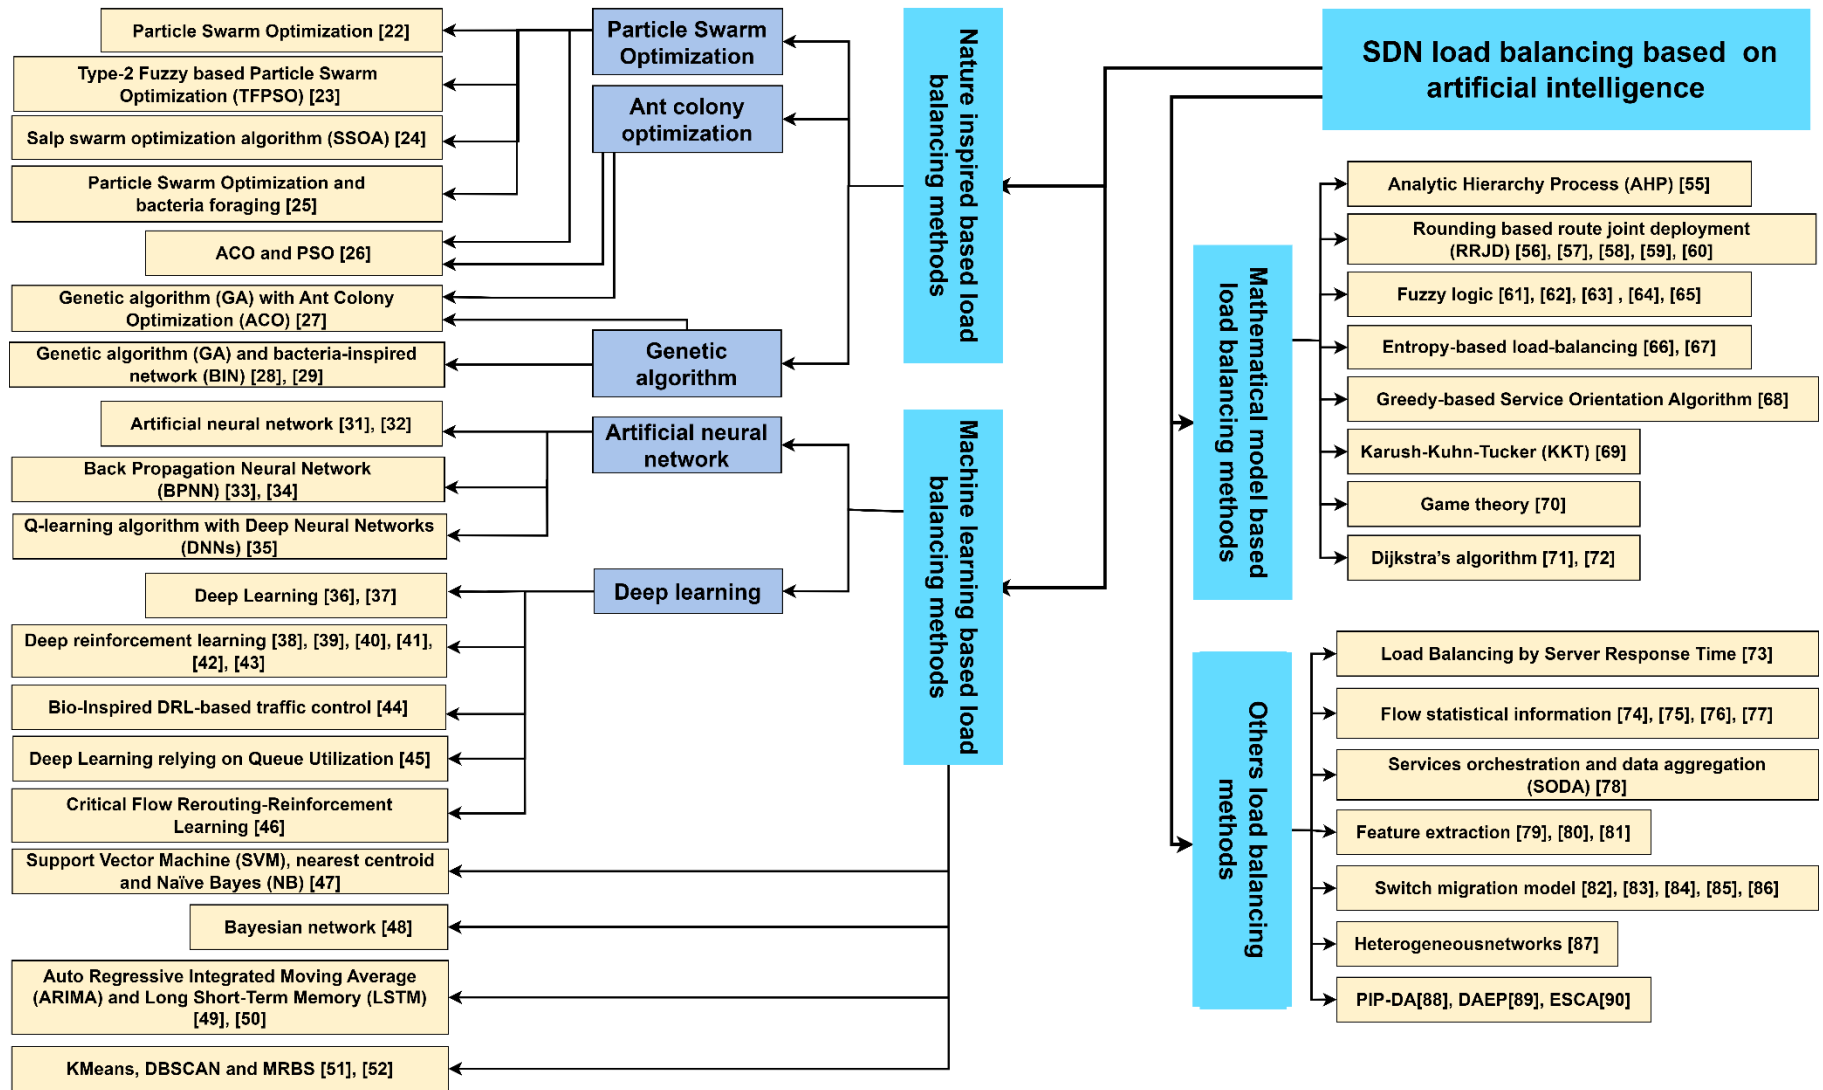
SDN load balancing based on artificial intelligence

Nature inspired based load balancing methods

Particle Swarm Optimization

Ant colony optimization

Genetic algorithm

Particle Swarm Optimization [22]

Type-2 Fuzzy based Particle Swarm Optimization (TFPSO) [23]

Salp swarm optimization algorithm (SSOA) [24]

Particle Swarm Optimization and bacteria foraging [25]

ACO and PSO [26]

Genetic algorithm (GA) with Ant Colony Optimization (ACO) [27]

Genetic algorithm (GA) and bacteria-inspired network (BIN) [28], [29]

Machine learning based load balancing methods

Artificial neural network

Deep learning

Artificial neural network [31], [32]

Back Propagation Neural Network (BPNN) [33], [34]

Q-learning algorithm with Deep Neural Networks (DNNs) [35]

Deep Learning [36], [37]

Deep reinforcement learning [38], [39], [40], [41], [42], [43]

Bio-Inspired DRL-based traffic control [44]

Deep Learning relying on Queue Utilization [45]

Critical Flow Rerouting-Reinforcement Learning [46]

Support Vector Machine (SVM), nearest centroid and Naïve Bayes (NB) [47]

Bayesian network [48]

Auto Regressive Integrated Moving Average (ARIMA) and Long Short-Term Memory (LSTM) [49], [50]

KMeans, DBSCAN and MRBS [51], [52]

Mathematical model based load balancing methods

Analytic Hierarchy Process (AHP) [55]

Rounding based route joint deployment (RRJD) [56], [57], [58], [59], [60]

Fuzzy logic [61], [62], [63] , [64], [65]

Entropy-based load-balancing [66], [67]

Greedy-based Service Orientation Algorithm [68]

Karush-Kuhn-Tucker (KKT) [69]

Game theory [70]

Dijkstra's algorithm [71], [72]

Others load balancing methods

Load Balancing by Server Response Time [73]

Flow statistical information [74], [75], [76], [77]

Services orchestration and data aggregation (SODA) [78]

Feature extraction [79], [80], [81]

Switch migration model [82], [83], [84], [85], [86]

Heterogeneousnetworks [87]

PIP-DA[88], DAEP[89], ESCA[90]